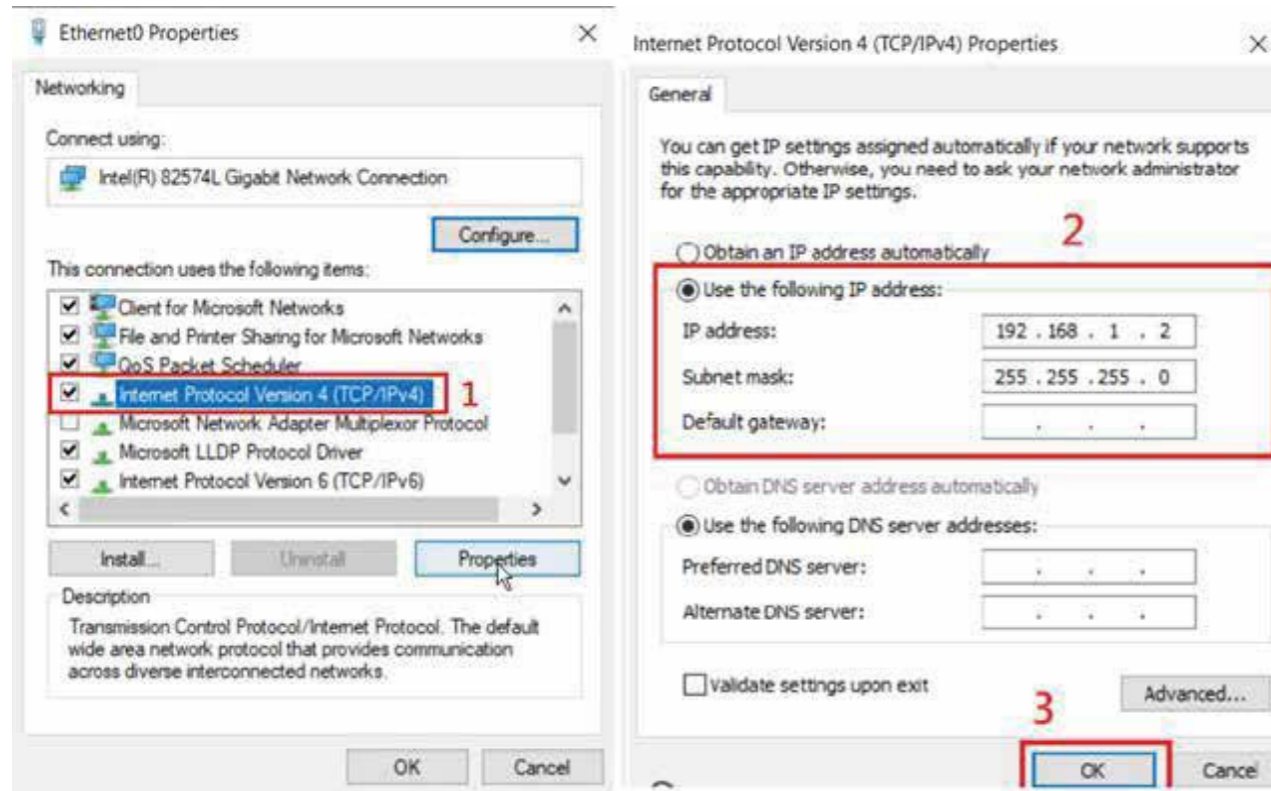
Ethernet0 Properties ×

Networking

Connect using:

Intel(R) 82574L Gigabit Network Connection

Configure...

This connection uses the following items:

☑ Client for Microsoft Networks
☑ File and Printer Sharing for Microsoft Networks
☑ QoS Packet Scheduler
☑ Internet Protocol Version 4 (TCP/IPv4) 1
☐ Microsoft Network Adapter Multiplexor Protocol
☑ Microsoft LLDP Protocol Driver
☑ Internet Protocol Version 6 (TCP/IPv6)

Install... Uninstall Properties

Description

Transmission Control Protocol/Internet Protocol. The default wide area network protocol that provides communication across diverse interconnected networks.

OK Cancel

Internet Protocol Version 4 (TCP/IPv4) Properties ×

General

You can get IP settings assigned automatically if your network supports this capability. Otherwise, you need to ask your network administrator for the appropriate IP settings.

2

Obtain an IP address automatically

Use the following IP address:

IP address: 192 . 168 . 1 . 2

Subnet mask: 255 . 255 . 255 . 0

Default gateway: . . .

Obtain DNS server address automatically

Use the following DNS server addresses:

Preferred DNS server: . . .

Alternate DNS server: . . .

Validate settings upon exit Advanced...

3

OK Cancel